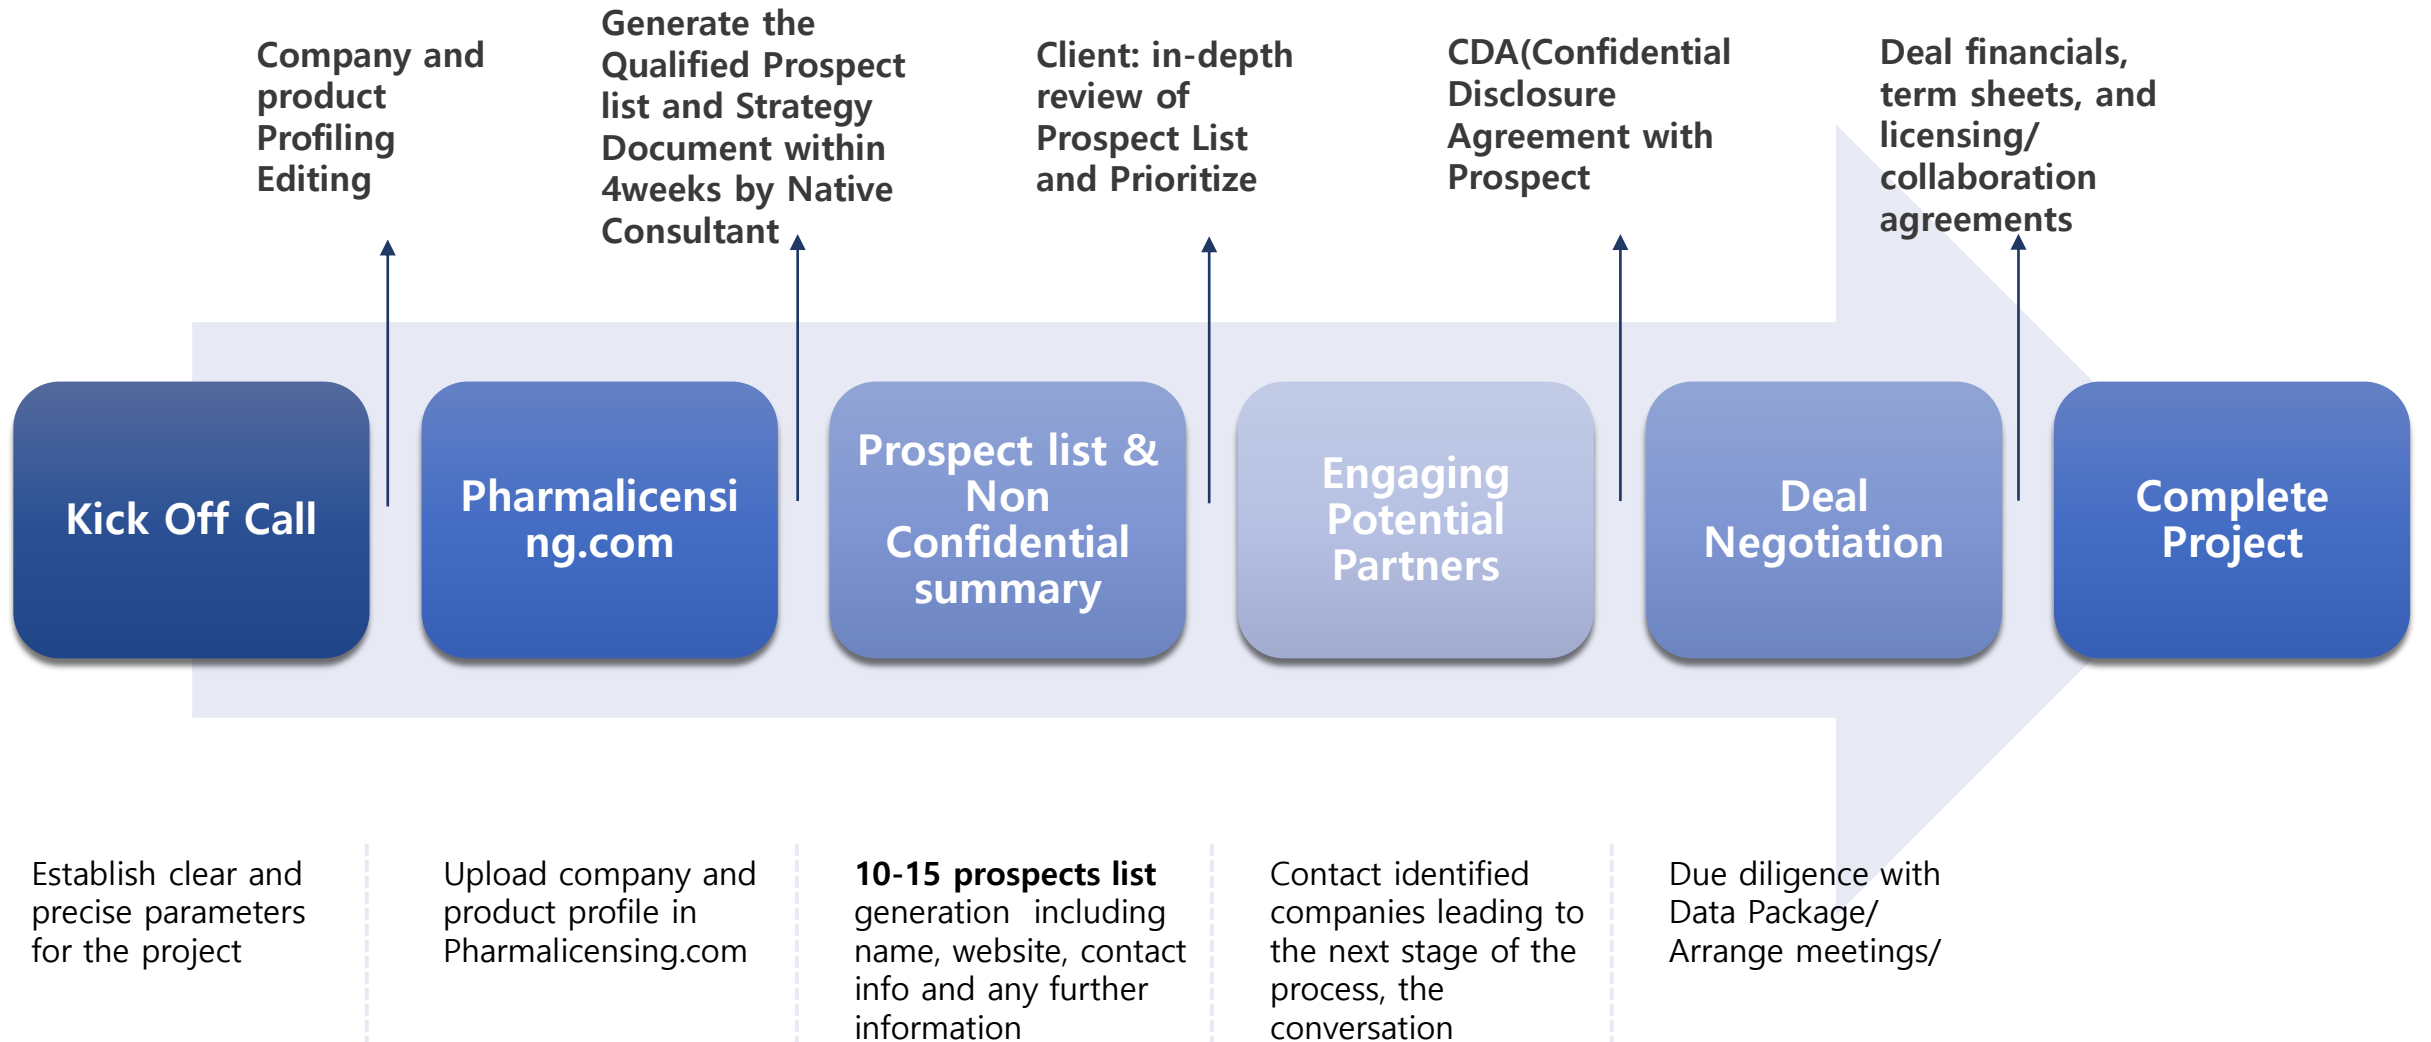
Company and product Profiling Editing

Generate the Qualified Prospect list and Strategy Document within 4weeks by Native Consultant

Client: in-depth review of Prospect List and Prioritize

CDA(Confidential Disclosure Agreement with Prospect

Deal financials, term sheets, and licensing/ collaboration agreements

Kick Off Call

Pharmalicensi ng.com

Prospect list & Non Confidential summary

Engaging Potential Partners

Deal Negotiation

Complete Project

Establish clear and precise parameters for the project

Upload company and product profile in Pharmalicensing.com

**10-15 prospects list** generation including name, website, contact info and any further information

Contact identified companies leading to the next stage of the process, the conversation

Due diligence with Data Package/ Arrange meetings/